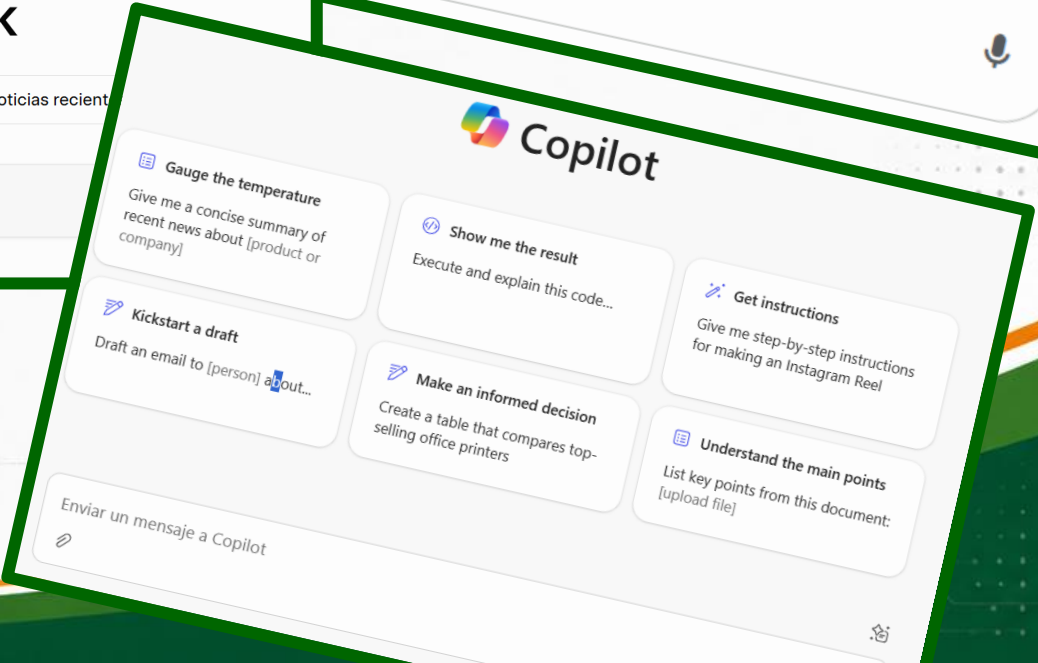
oticias recient

Copilot

Gauge the temperature
Give me a concise summary of recent news about [product or company]

Show me the result
Execute and explain this code...

Get instructions
Give me step-by-step instructions for making an Instagram Reel

Kickstart a draft
Draft an email to [person] about...

Make an informed decision
Create a table that compares top-selling office printers

Understand the main points
List key points from this document: [upload file]

Enviar un mensaje a Copilot